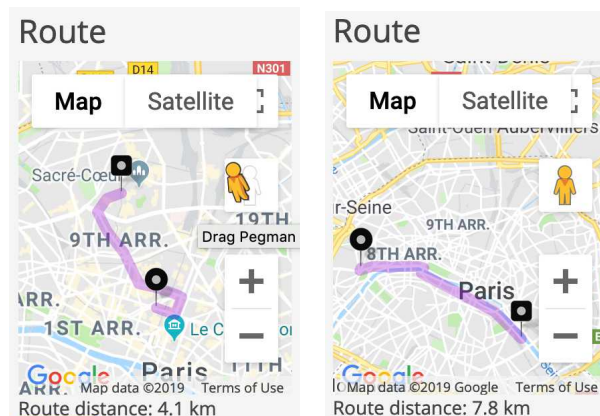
Route

D14
N301
Map
Satellite
Sacré-Cœur
19TH
9TH ARR.
Drag Pegman
ARR.
1ST ARR.
Le C
+
−
Paris
Google
Map data ©2019
Terms of Use
Route distance: 4.1 km

Route

Map
Satellite
Saint-Ouen Aubervilliers
r-Seine
9TH ARR.
8TH ARR.
Paris
+
−
Google
Map data ©2019 Google
Terms of Use
Route distance: 7.8 km